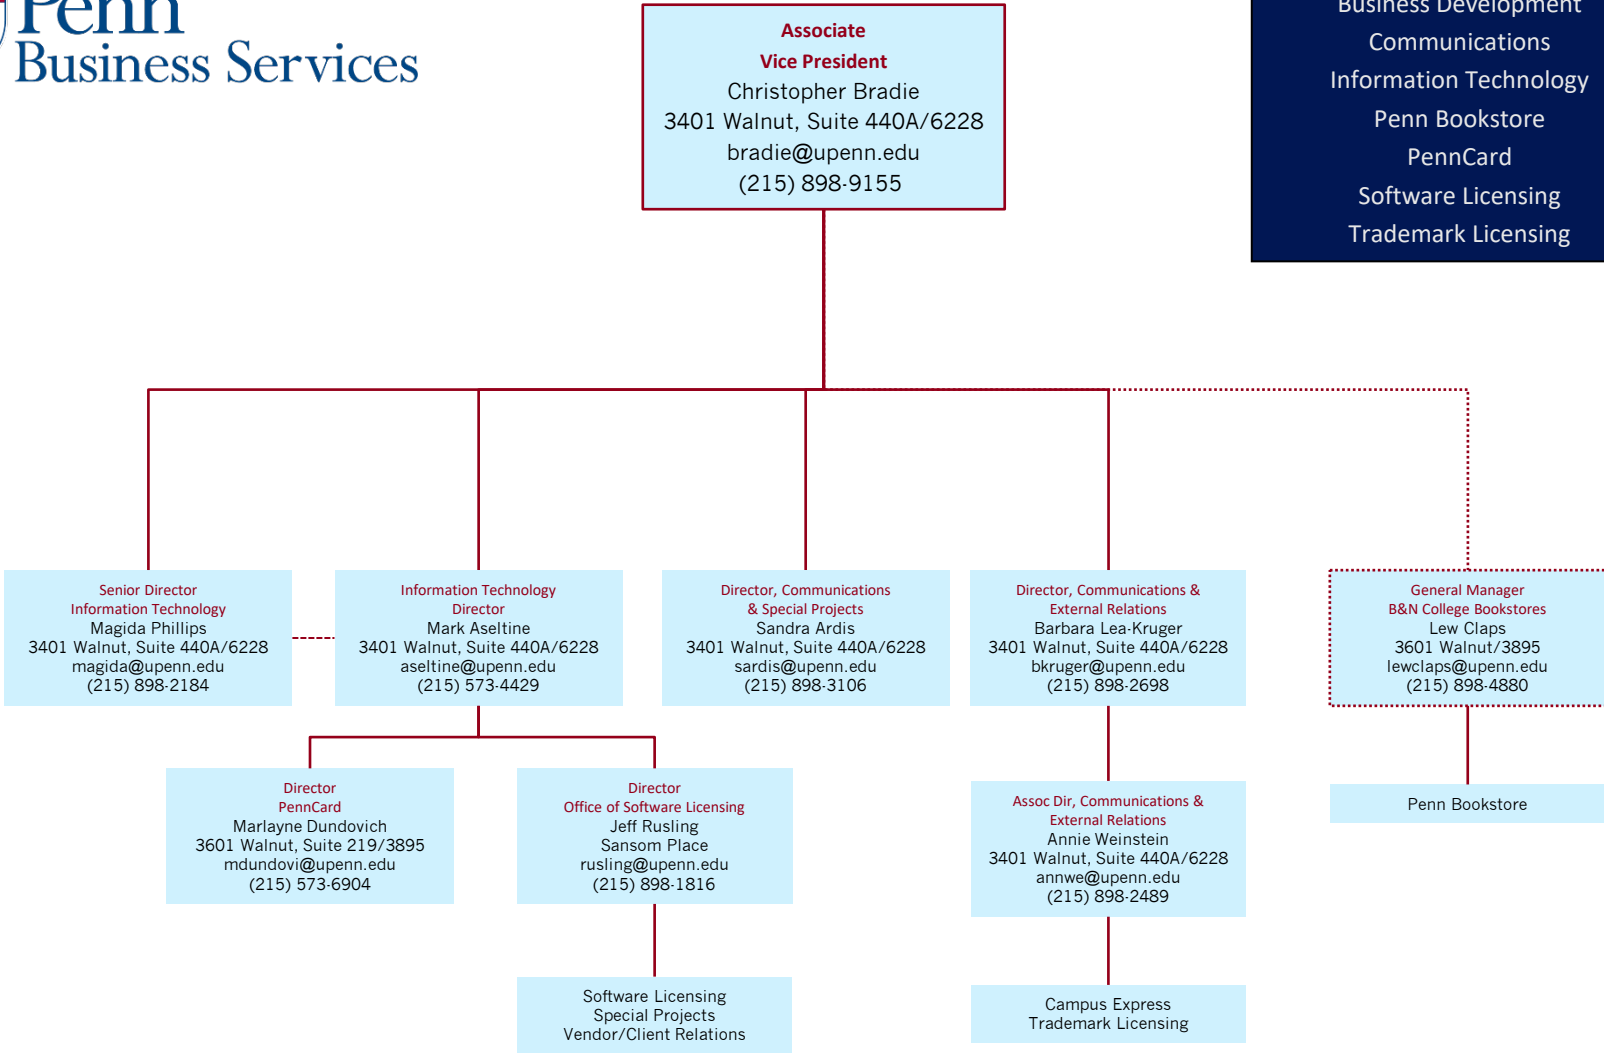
Penn
Business Services

Associate
Vice President
Christopher Bradie
3401 Walnut, Suite 440A/6228
bradie@upenn.edu
(215) 898-9155

Business Development
Communications
Information Technology
Penn Bookstore
PennCard
Software Licensing
Trademark Licensing

Senior Director
Information Technology
Magida Phillips
3401 Walnut, Suite 440A/6228
magida@upenn.edu
(215) 898-2184

Information Technology
Director
Mark Aseltine
3401 Walnut, Suite 440A/6228
aseltine@upenn.edu
(215) 573-4429

Director, Communications
& Special Projects
Sandra Ardis
3401 Walnut, Suite 440A/6228
sardis@upenn.edu
(215) 898-3106

Director, Communications &
External Relations
Barbara Lea-Kruger
3401 Walnut, Suite 440A/6228
bkruger@upenn.edu
(215) 898-2698

General Manager
B&N College Bookstores
Lew Claps
3601 Walnut/3895
lewclaps@upenn.edu
(215) 898-4880

Director
PennCard
Marlayne Dundovich
3601 Walnut, Suite 219/3895
mdundovi@upenn.edu
(215) 573-6904

Director
Office of Software Licensing
Jeff Rusling
Sansom Place
rusling@upenn.edu
(215) 898-1816

Assoc Dir, Communications &
External Relations
Annie Weinstein
3401 Walnut, Suite 440A/6228
annwe@upenn.edu
(215) 898-2489

Penn Bookstore

Software Licensing
Special Projects
Vendor/Client Relations

Campus Express
Trademark Licensing